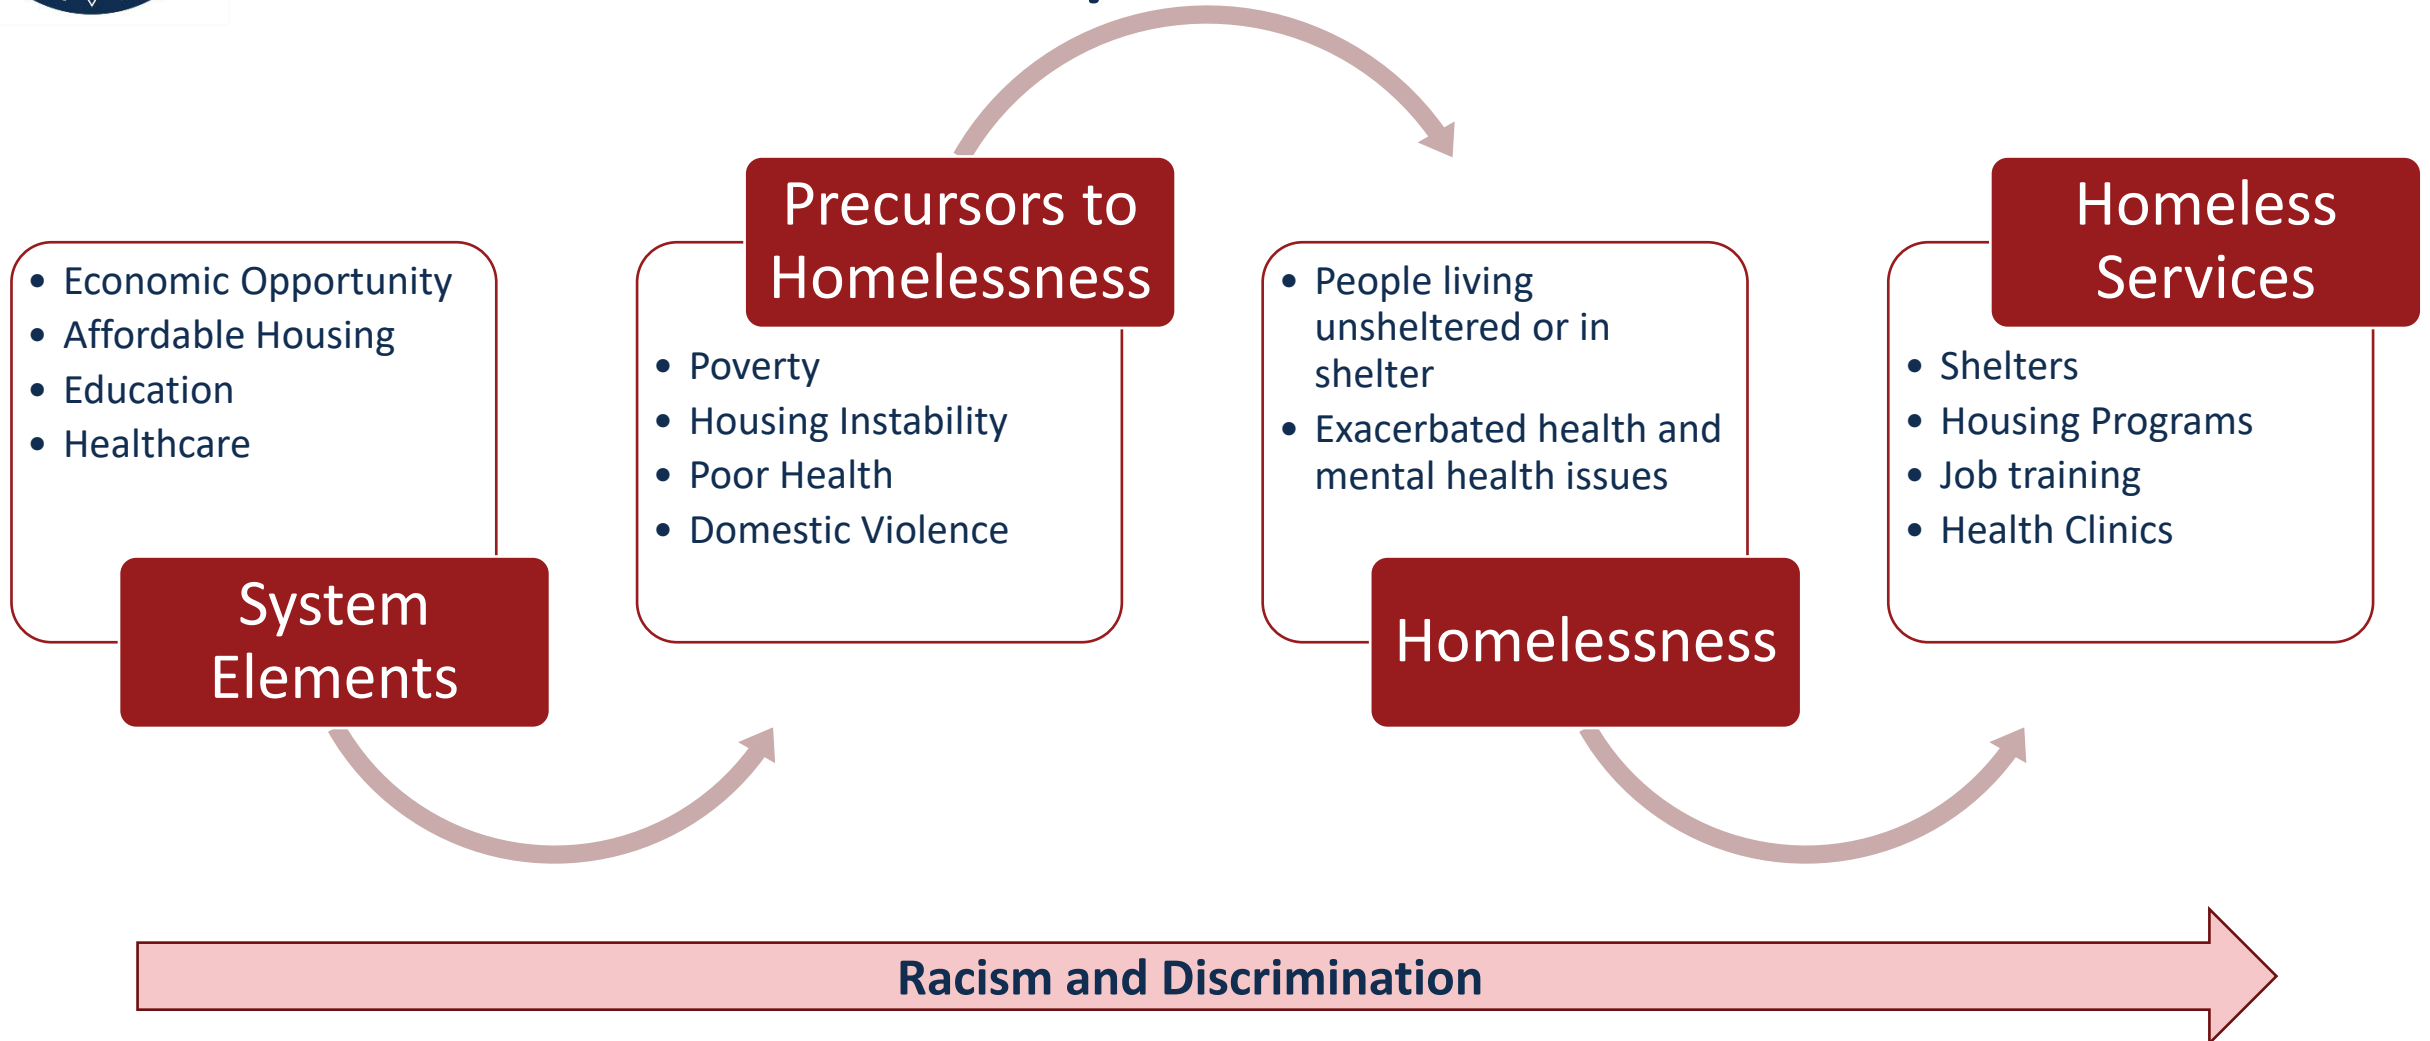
- Economic Opportunity
- Affordable Housing
- Education
- Healthcare

System Elements

Precursors to Homelessness

- Poverty
- Housing Instability
- Poor Health
- Domestic Violence

- People living unsheltered or in shelter
- Exacerbated health and mental health issues

Homelessness

Homeless Services

- Shelters
- Housing Programs
- Job training
- Health Clinics

Racism and Discrimination